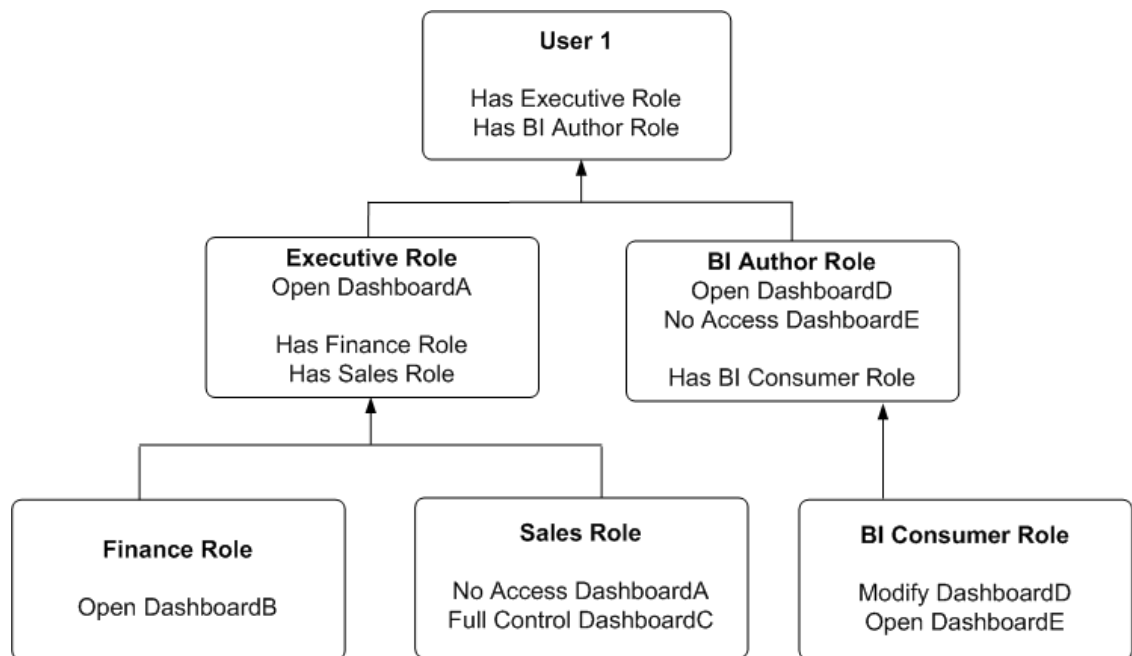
User 1

Has Executive Role
Has BI Author Role

Executive Role
Open DashboardA

Has Finance Role
Has Sales Role

BI Author Role
Open DashboardD
No Access DashboardE

Has BI Consumer Role

Finance Role

Open DashboardB

Sales Role

No Access DashboardA
Full Control DashboardC

BI Consumer Role

Modify DashboardD
Open DashboardE